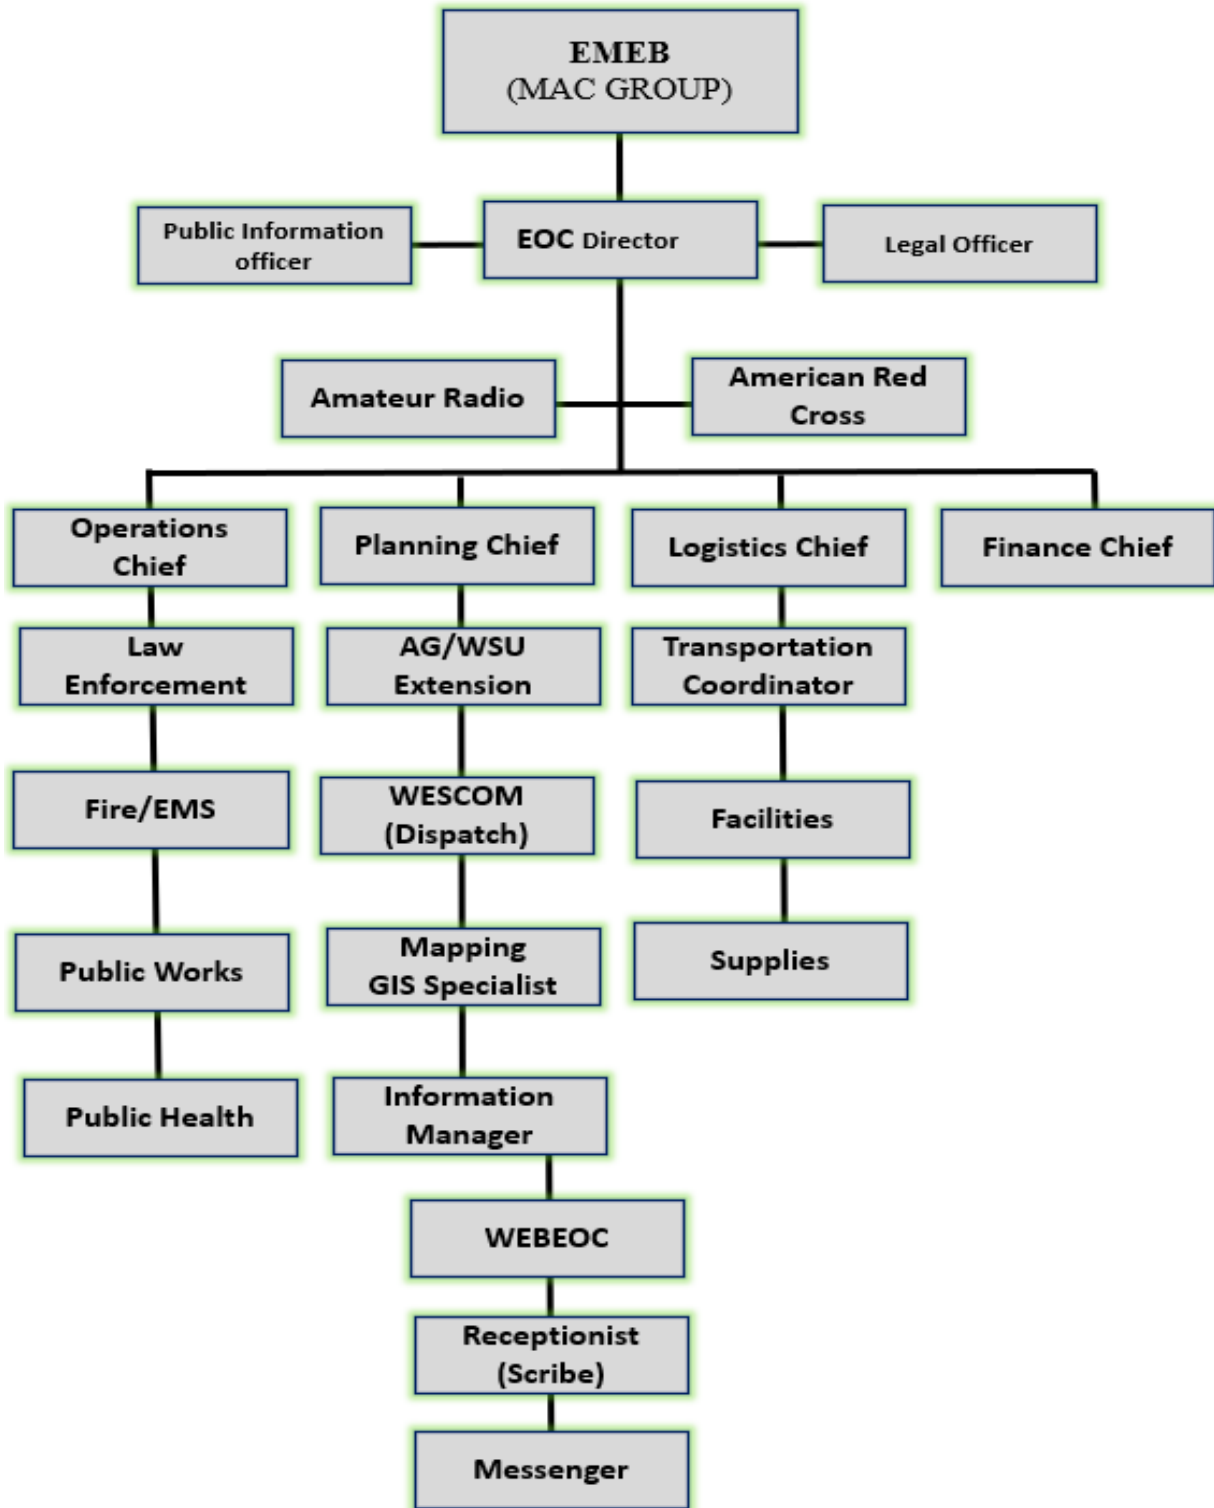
EMEB
(MAC GROUP)

Public Information officer

EOC Director

Legal Officer

Amateur Radio

American Red Cross

Operations Chief

Planning Chief

Logistics Chief

Finance Chief

Law Enforcement

AG/WSU Extension

Transportation Coordinator

Fire/EMS

WESCOM (Dispatch)

Facilities

Public Works

Mapping GIS Specialist

Supplies

Public Health

Information Manager

WEBEOC

Receptionist (Scribe)

Messenger